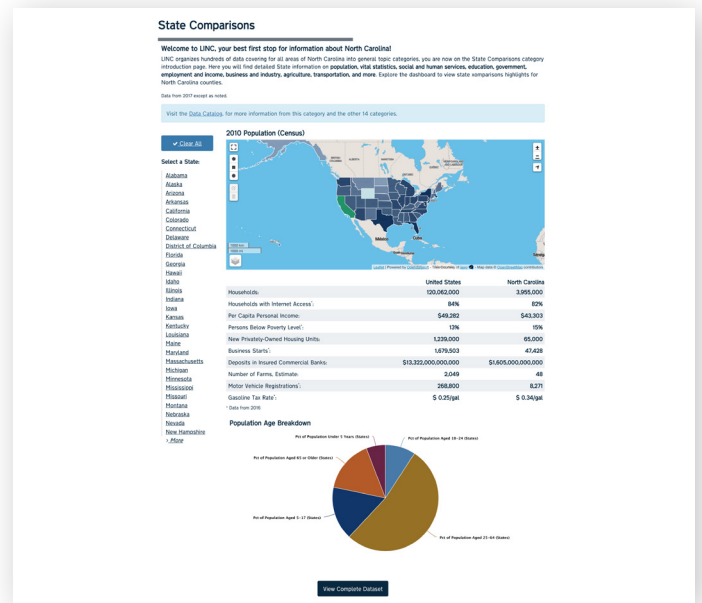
State Comparisons

Welcome to LINC, your best first stop for information about North Carolina!

LINC organizes hundreds of data covering for all areas of North Carolina into general topic categories, you are now on the State Comparisons category introduction page. Here you will find detailed State information on population, vital statistics, social and human services, education, government, employment and income, business and industry, agriculture, transportation, and more. Explore the dashboard to view state comparisons highlights for North Carolina counties.

Data from 2017 except as noted.

Visit the Data Catalog, for more information from this category and the other 14 categories.

Clear All

Select a State:

Alabama
Alaska
Arizona
Arkansas
California
Colorado
Connecticut
Delaware
District of Columbia
Florida
Georgia
Hawaii
Idaho
Illinois
Indiana
Iowa
Kansas
Kentucky
Louisiana
Maine
Maryland
Massachusetts
Michigan
Minnesota
Mississippi
Missouri
Montana
Nebraska
Nevada
New Hampshire
More

2010 Population (Census)

Mexico
Cuba

| | United States | North Carolina |
|---|---|---|
| Households: | 120,062,000 | 3,965,000 |
| Households with Internet Access¹: | 84% | 82% |
| Per Capita Personal Income: | $49,282 | $43,303 |
| Persons Below Poverty Level¹: | 13% | 15% |
| New Privately-Owned Housing Units: | 1,239,000 | 65,000 |
| Business Starts¹: | 1,679,503 | 47,428 |
| Deposits in Insured Commercial Banks: | $13,322,000,000,000 | $1,605,000,000,000 |
| Number of Farms, Estimate: | 2,049 | 48 |
| Motor Vehicle Registrations¹: | 268,800 | 8,271 |
| Gasoline Tax Rate¹: | $ 0.25/gal | $ 0.34/gal |

¹ Data from 2016

Population Age Breakdown

Pct of Population Under 5 Years (States)
Pct of Population Aged 18–24 (States)
Pct of Population Aged 65 or Older (States)
Pct of Population Aged 5–17 (States)
Pct of Population Aged 25–64 (States)

View Complete Dataset